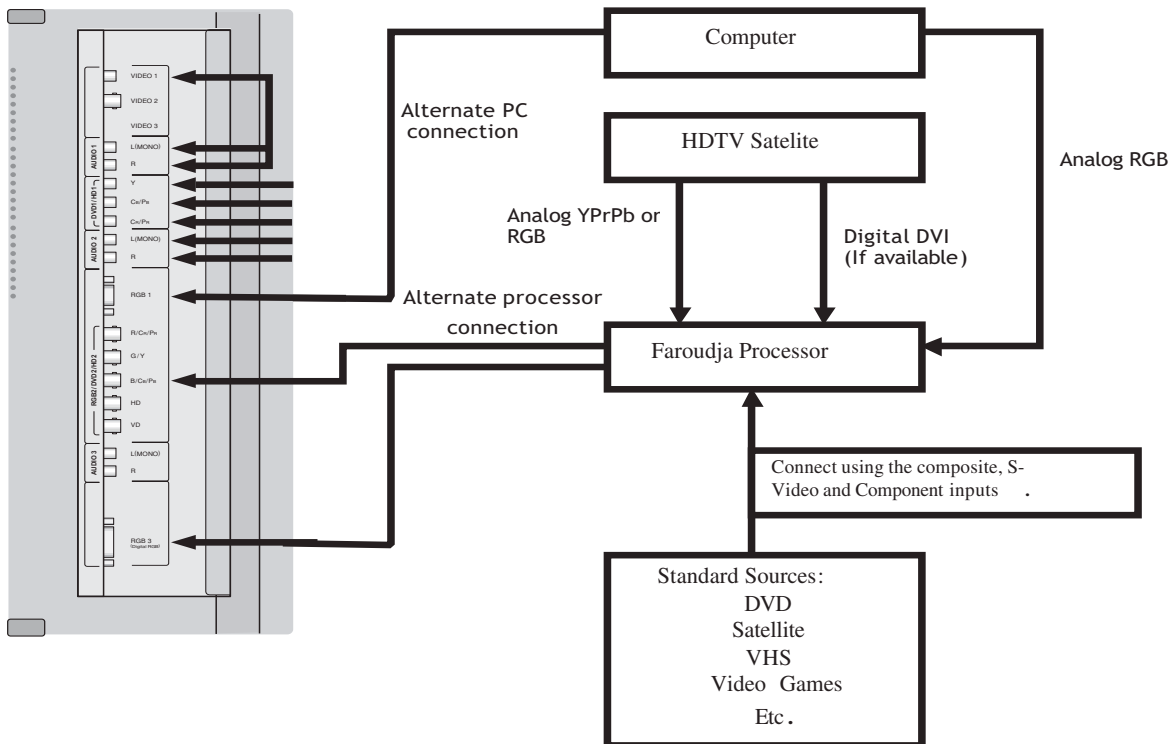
VIDEO 1
VIDEO 2
VIDEO 3
AUDIO 1
L(MONO)
R
DVD1/HD1
Y
$C_B/P_B$
$C_R/P_R$
AUDIO 2
L(MONO)
R
RGB 1
RGB2/DVD2/HD2
$R/C_R/P_R$
G/Y
$B/C_B/P_B$
HD
VD
AUDIO 3
L(MONO)
R
RGB 3
(Digital RGB)

Computer

Alternate PC connection

HDTV Satelite

Analog RGB

Analog YPrPb or RGB

Digital DVI (If available)

Alternate processor connection

Faroudja Processor

Connect using the composite, S-Video and Component inputs .

Standard Sources:
DVD
Satellite
VHS
Video Games
Etc.